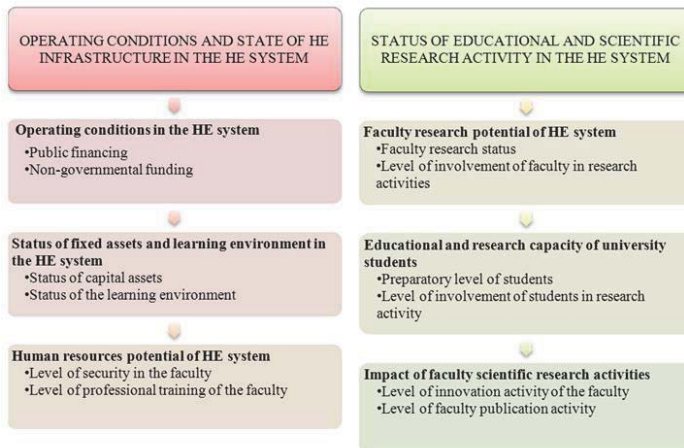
OPERATING CONDITIONS AND STATE OF HE INFRASTRUCTURE IN THE HE SYSTEM

Operating conditions in the HE system
•Public financing
•Non-governmental funding

Status of fixed assets and learning environment in the HE system
•Status of capital assets
•Status of the learning environment

Human resources potential of HE system
•Level of security in the faculty
•Level of professional training of the faculty

STATUS OF EDUCATIONAL AND SCIENTIFIC RESEARCH ACTIVITY IN THE HE SYSTEM

Faculty research potential of HE system
•Faculty research status
•Level of involvement of faculty in research activities

Educational and research capacity of university students
•Preparatory level of students
•Level of involvement of students in research activity

Impact of faculty scientific research activities
•Level of innovation activity of the faculty
•Level of faculty publication activity